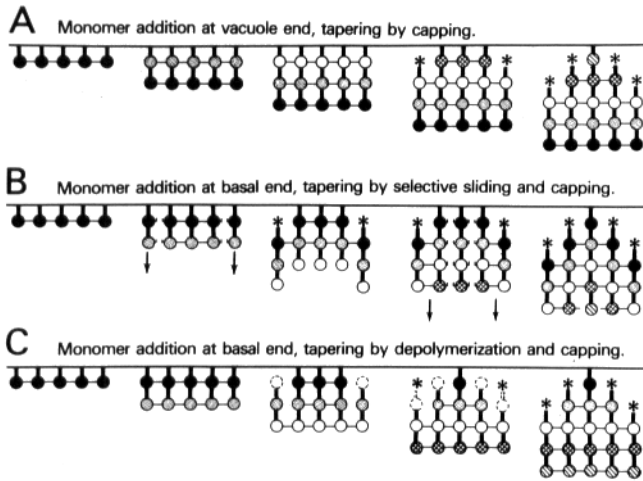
A Monomer addition at vacuole end, tapering by capping.

B Monomer addition at basal end, tapering by selective sliding and capping.

C Monomer addition at basal end, tapering by depolymerization and capping.